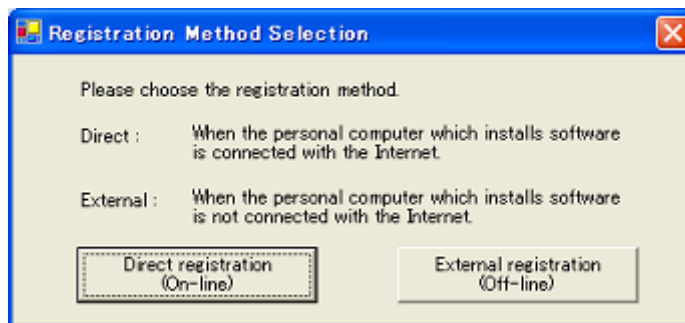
Registration Method Selection

Please choose the registration method.

Direct : When the personal computer which installs software is connected with the Internet.

External : When the personal computer which installs software is not connected with the Internet.

Direct registration
(On-line)

External registration
(Off-line)